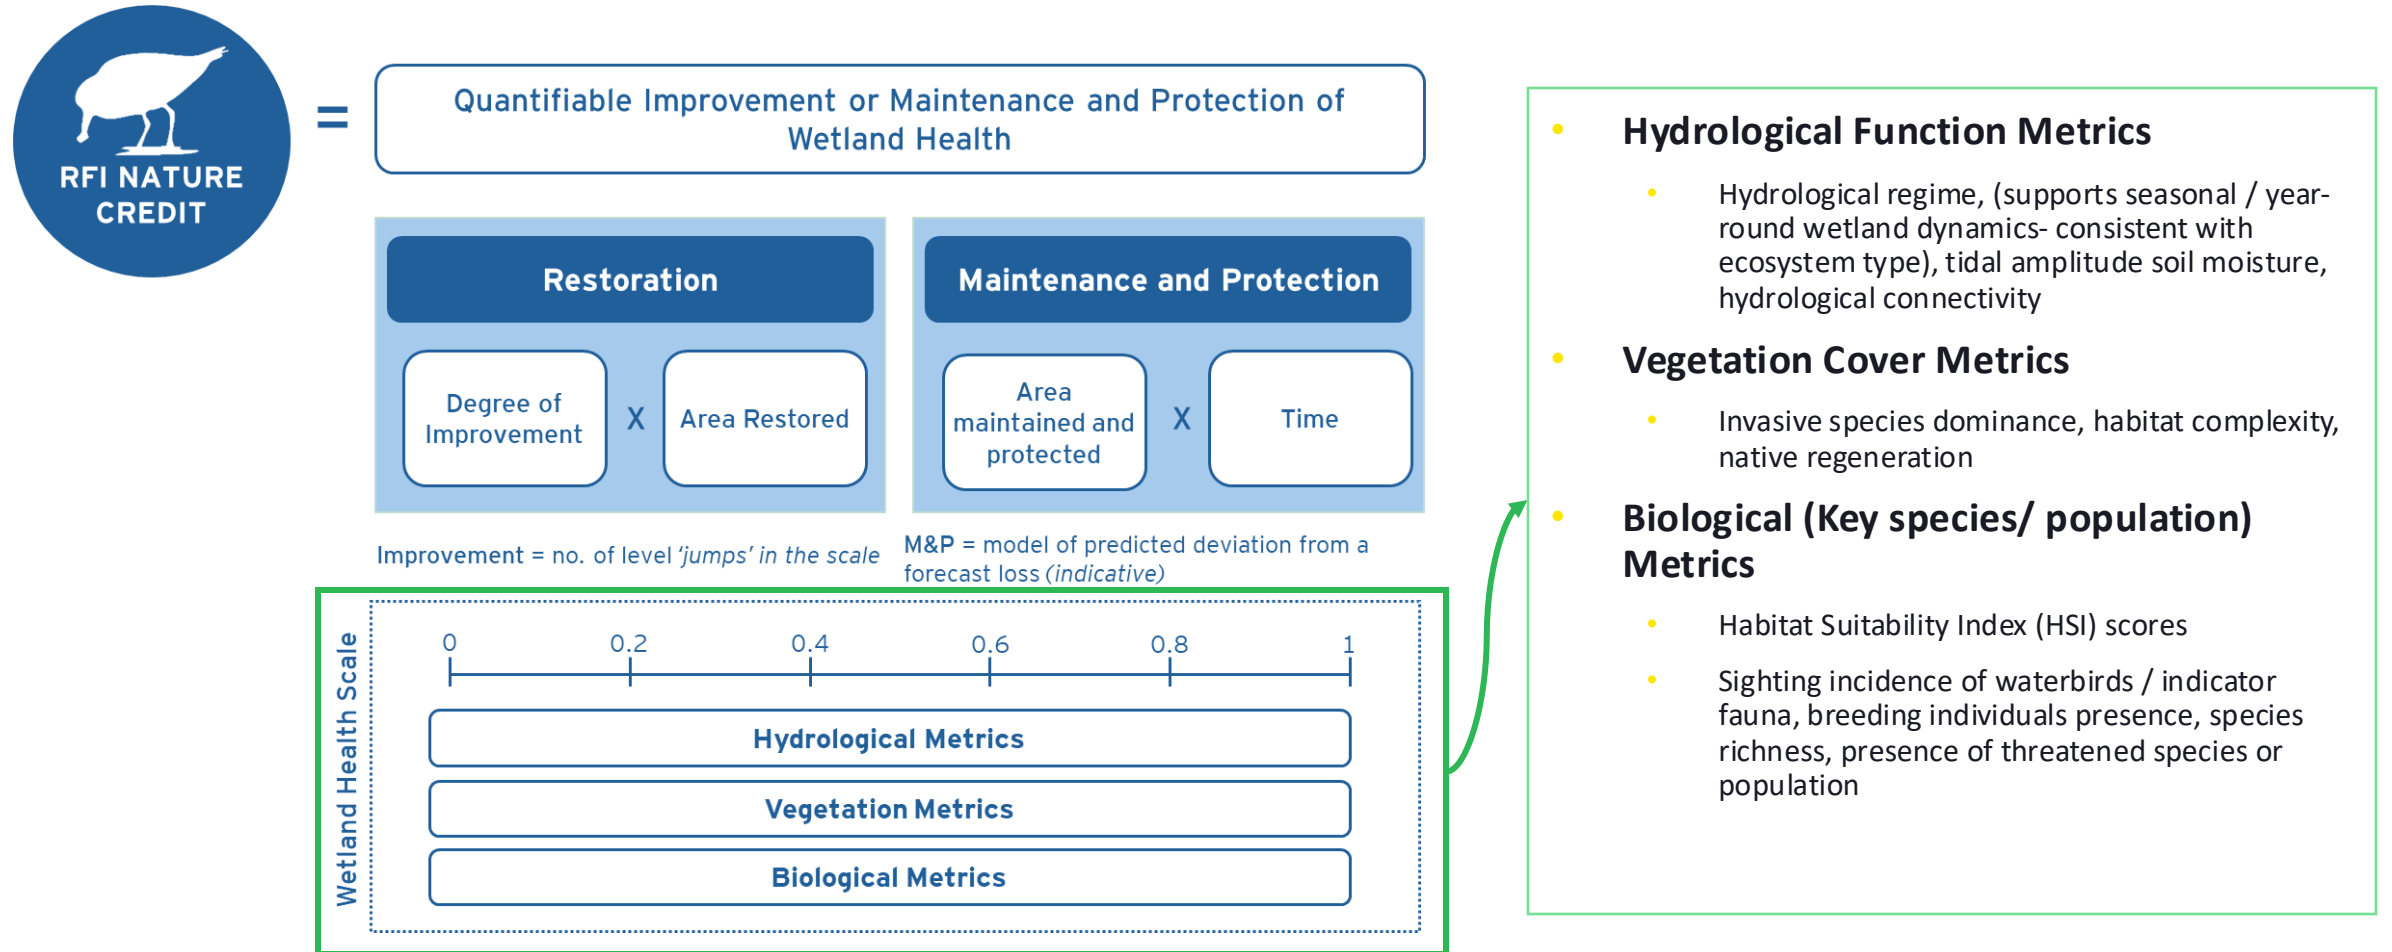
RFI NATURE CREDIT

=

Quantifiable Improvement or Maintenance and Protection of Wetland Health

Restoration

Degree of Improvement

X

Area Restored

Maintenance and Protection

Area maintained and protected

X

Time

Improvement = no. of level *'jumps' in the scale*

M&P = model of predicted deviation from a forecast loss *(indicative)*

Wetland Health Scale

| 0 | 0.2 | 0.4 | 0.6 | 0.8 | 1 |
|---|---|---|---|---|---|

Hydrological Metrics

Vegetation Metrics

Biological Metrics

- **Hydrological Function Metrics**
  - Hydrological regime, (supports seasonal / year-round wetland dynamics- consistent with ecosystem type), tidal amplitude soil moisture, hydrological connectivity
- **Vegetation Cover Metrics**
  - Invasive species dominance, habitat complexity, native regeneration
- **Biological (Key species/ population) Metrics**
  - Habitat Suitability Index (HSI) scores
  - Sighting incidence of waterbirds / indicator fauna, breeding individuals presence, species richness, presence of threatened species or population